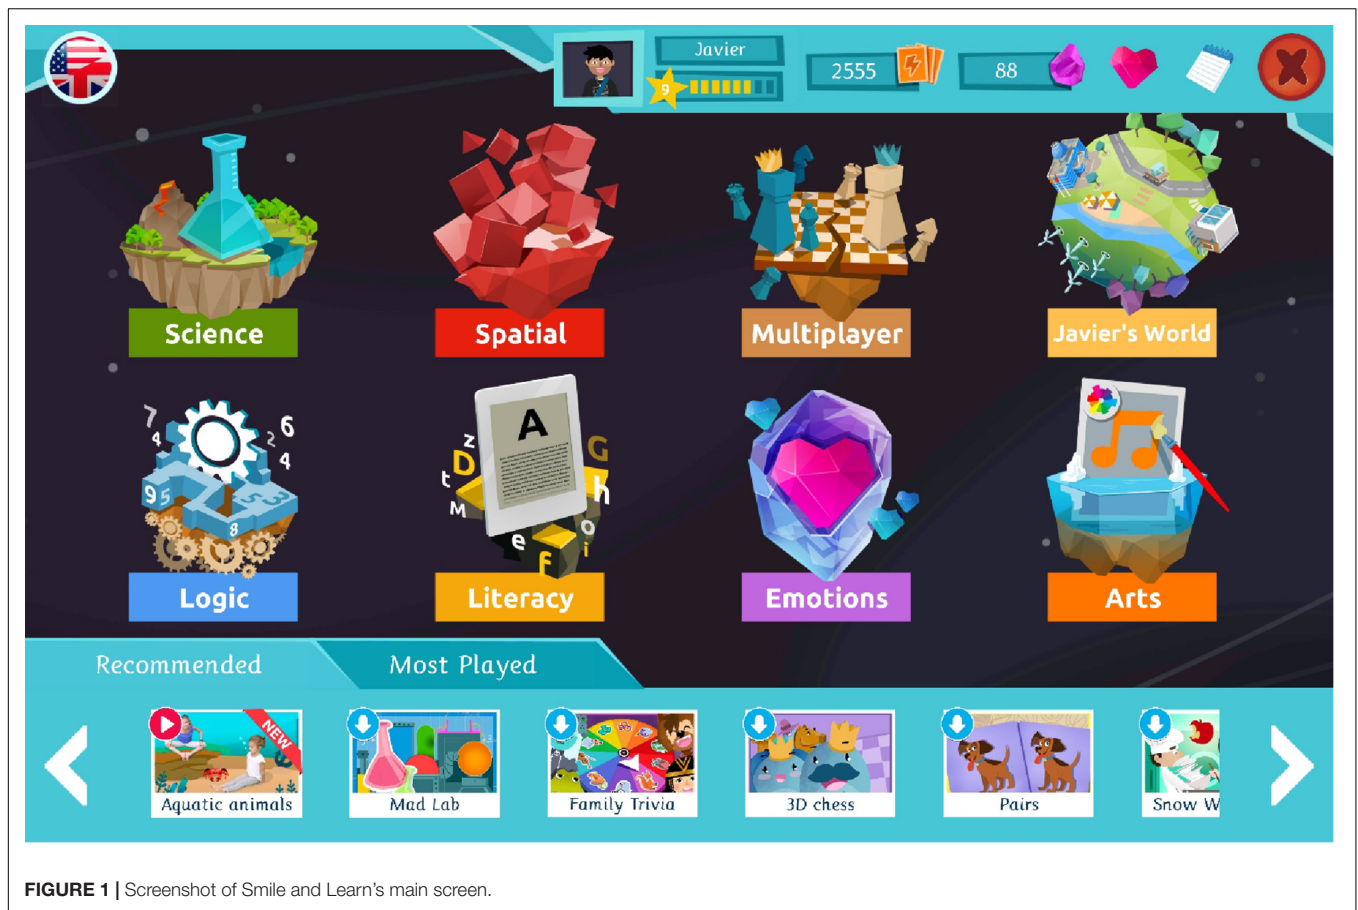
Javier

9

2555

88

Science

Spatial

Multiplayer

Javier's World

Logic

Literacy

Emotions

Arts

Recommended

Most Played

NEW

Aquatic animals

Mad Lab

Family Trivia

3D chess

Pairs

Snow W

FIGURE 1 | Screenshot of Smile and Learn's main screen.